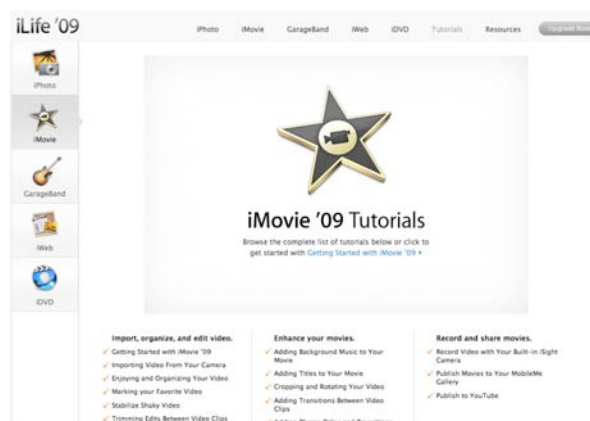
iLife '09

iPhoto iMovie GarageBand iWeb iDVD Tutorials Resources Upgrade Now

iPhoto
iMovie
GarageBand
iWeb
iDVD

iMovie '09 Tutorials

Browse the complete list of tutorials below or click to get started with Getting Started with iMovie '09 ›

Import, organize, and edit video.
✓ Getting Started with iMovie '09
✓ Importing Video From Your Camera
✓ Enjoying and Organizing Your Video
✓ Marking your Favorite Video
✓ Stabilize Shaky Video
✓ Trimming Edits Between Video Clips

Enhance your movies.
✓ Adding Background Music to Your Movie
✓ Adding Titles to Your Movie
✓ Cropping and Rotating Your Video
✓ Adding Transitions Between Video Clips
✓ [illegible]

Record and share movies.
✓ Record Video with Your Built-in iSight Camera
✓ Publish Movies to Your MobileMe Gallery
✓ Publish to YouTube